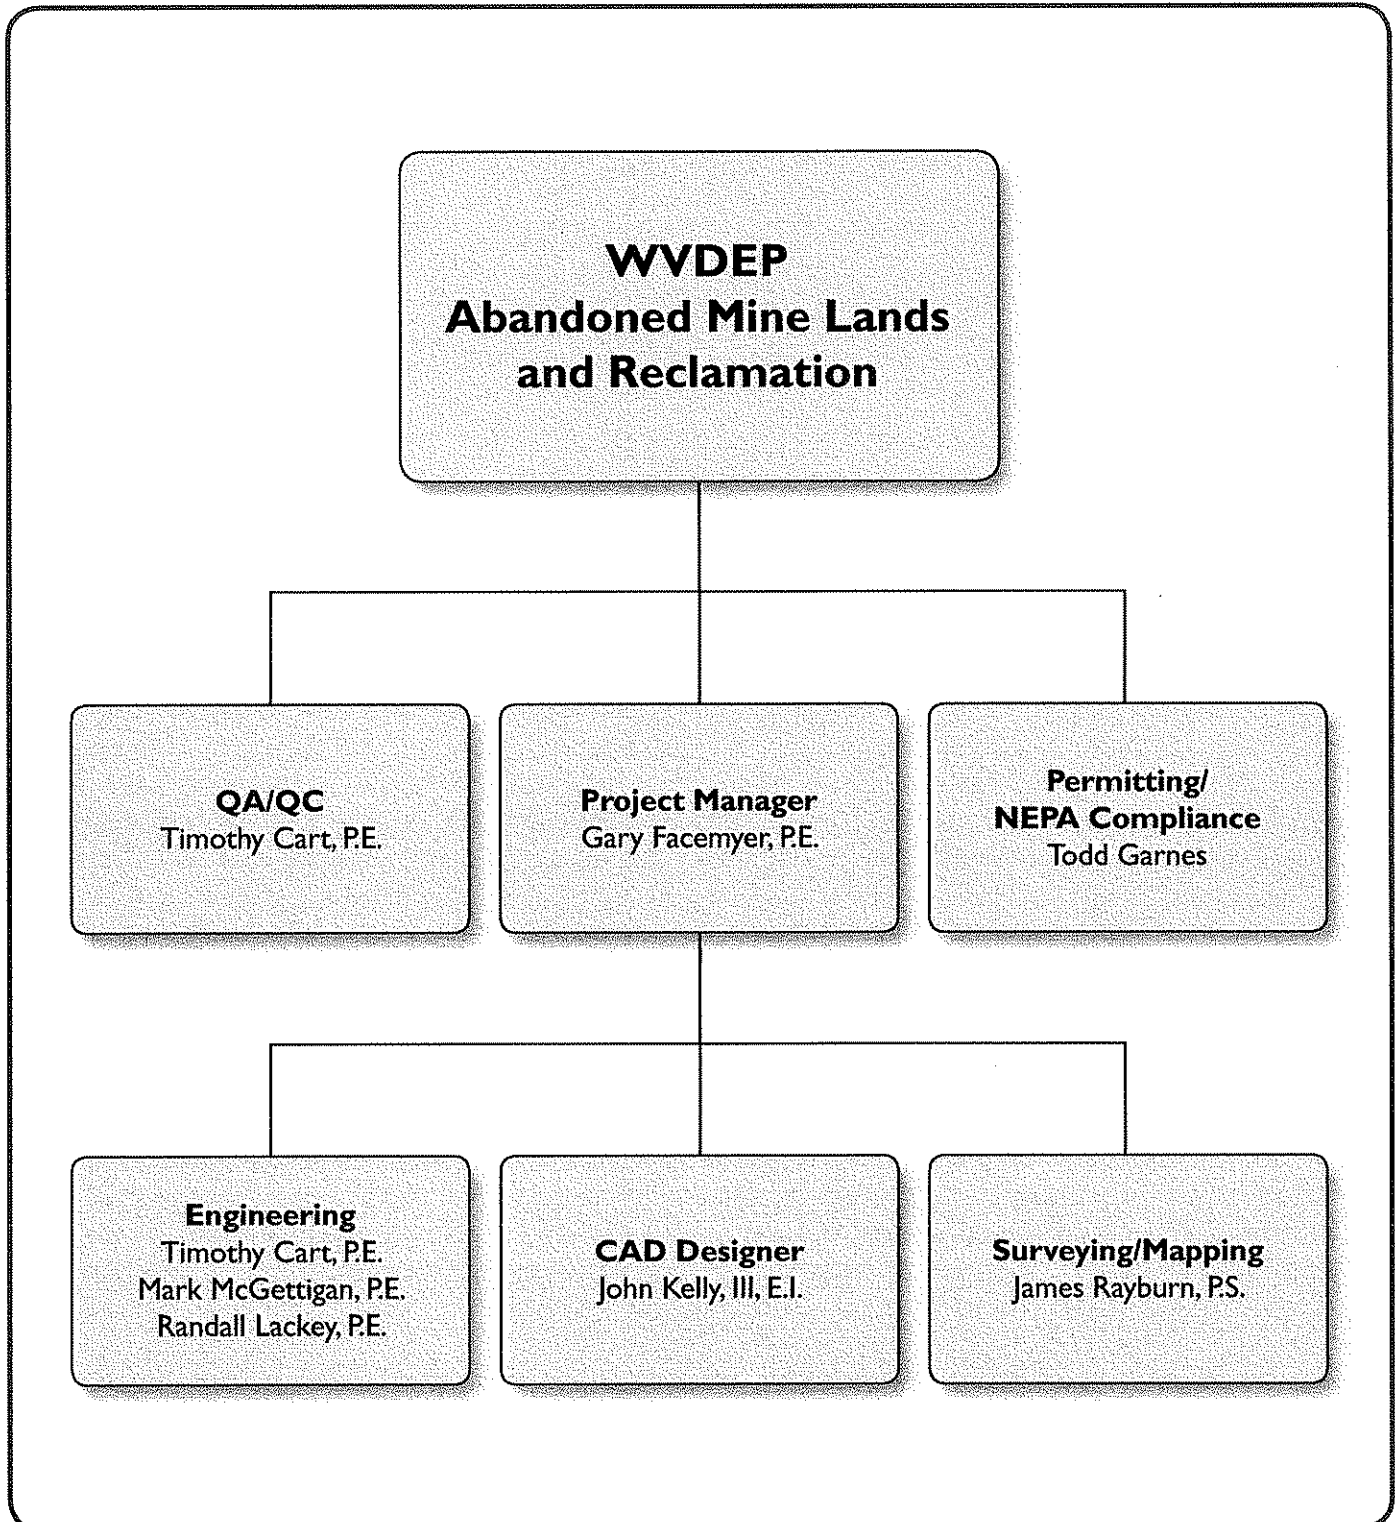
WVDEP
Abandoned Mine Lands and Reclamation

QA/QC
Timothy Cart, P.E.

Project Manager
Gary Facemyer, P.E.

Permitting/
NEPA Compliance
Todd Garnes

Engineering
Timothy Cart, P.E.
Mark McGettigan, P.E.
Randall Lackey, P.E.

CAD Designer
John Kelly, III, E.I.

Surveying/Mapping
James Rayburn, P.S.